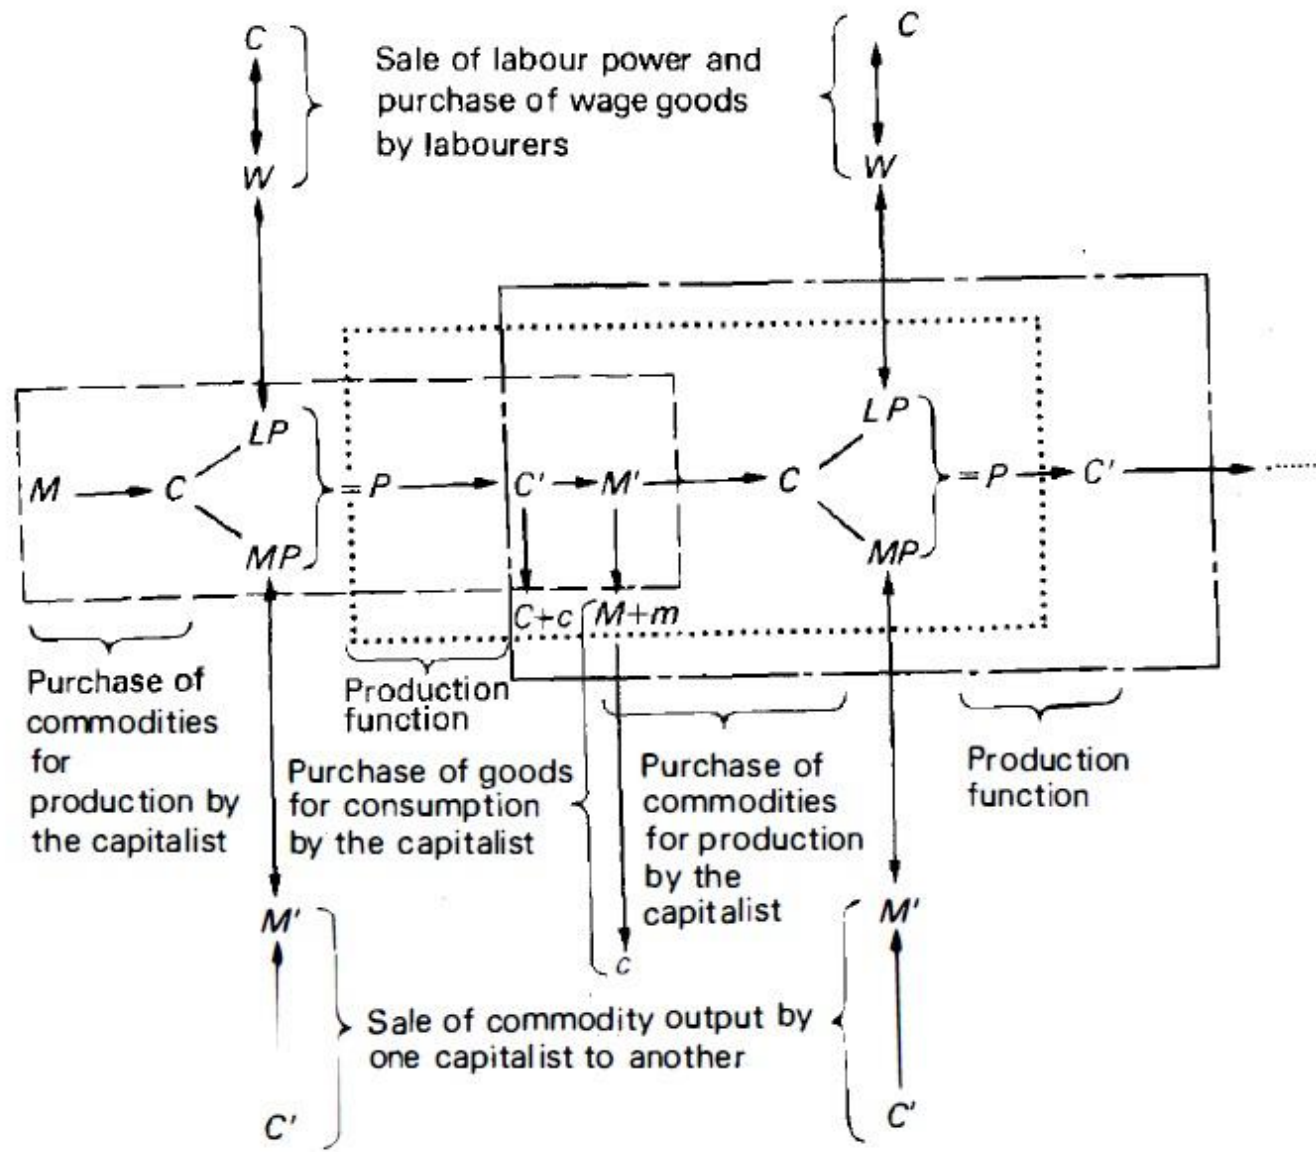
C
W
Sale of labour power and purchase of wage goods by labourers
C
W

LP
M C =P C' M' C =P C'
MP
LP
MP

C+c M+m

Purchase of commodities for production by the capitalist

Production function

Purchase of goods for consumption by the capitalist

Purchase of commodities for production by the capitalist

Production function

c

M'
C'
Sale of commodity output by one capitalist to another
M'
C'